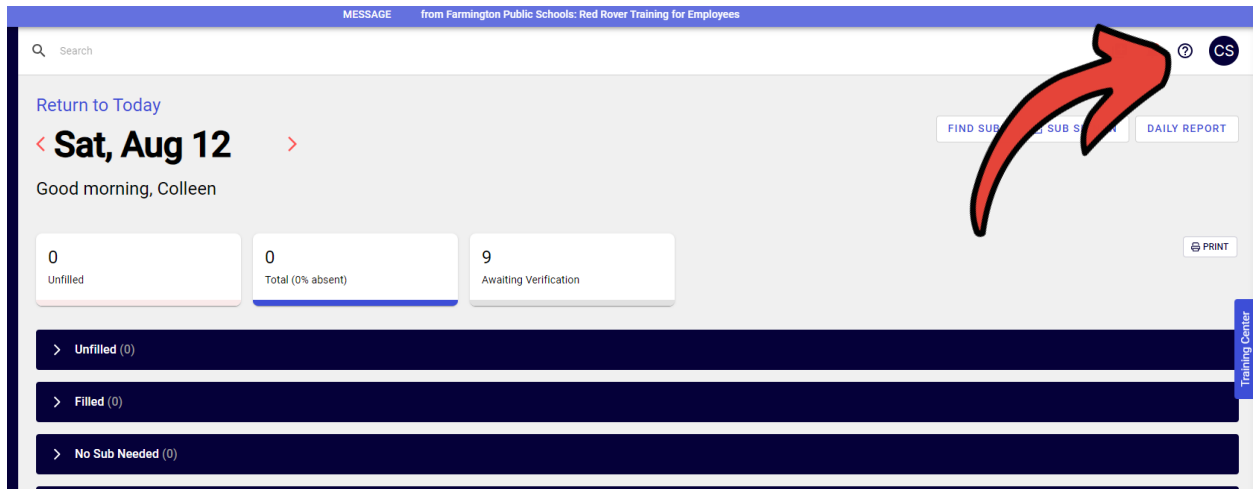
MESSAGE from Farmington Public Schools: Red Rover Training for Employees

Search

CS

Return to Today

Sat, Aug 12

FIND SUB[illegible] SUB S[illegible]N DAILY REPORT

Good morning, Colleen

0
Unfilled

0
Total (0% absent)

9
Awaiting Verification

PRINT

Unfilled (0)

Filled (0)

No Sub Needed (0)

Training Center